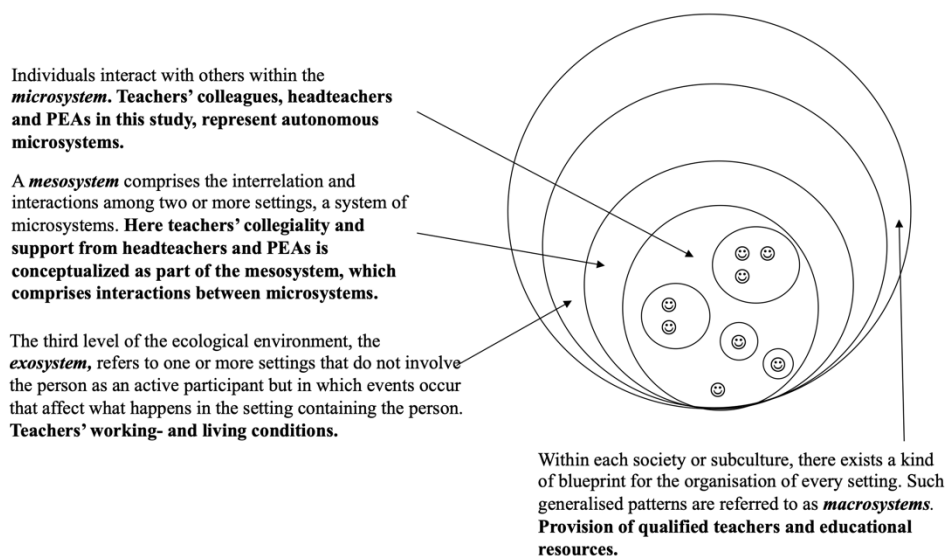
Individuals interact with others within the ***microsystem*. Teachers' colleagues, headteachers and PEAs in this study, represent autonomous microsystems.**

A ***mesosystem*** comprises the interrelation and interactions among two or more settings, a system of microsystems. **Here teachers' collegiality and support from headteachers and PEAs is conceptualized as part of the mesosystem, which comprises interactions between microsystems.**

The third level of the ecological environment, the ***exosystem,*** refers to one or more settings that do not involve the person as an active participant but in which events occur that affect what happens in the setting containing the person. **Teachers' working- and living conditions.**

Within each society or subculture, there exists a kind of blueprint for the organisation of every setting. Such generalised patterns are referred to as ***macrosystems***. **Provision of qualified teachers and educational resources.**